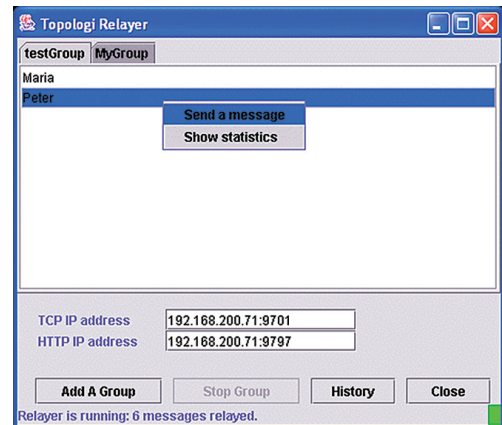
Topologi Relayer

testGroup MyGroup

Maria
Peter

Send a message
Show statistics

TCP IP address 192.168.200.71:9701
HTTP IP address 192.168.200.71:9797

Add A Group Stop Group History Close

Relayer is running: 6 messages relayed.